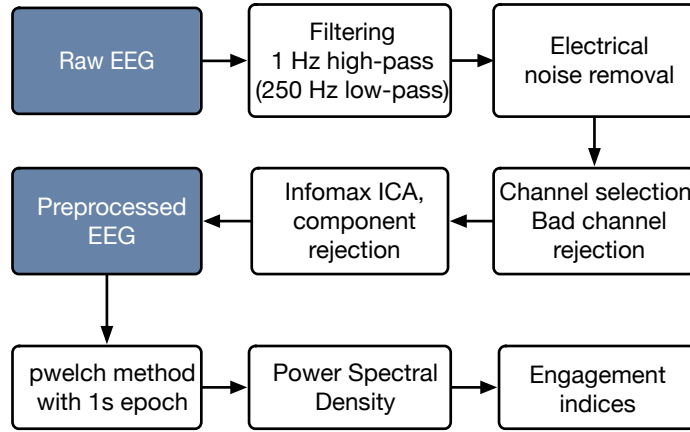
Raw EEG

Filtering
1 Hz high-pass
(250 Hz low-pass)

Electrical
noise removal

Channel selection
Bad channel
rejection

Infomax ICA,
component
rejection

Preprocessed
EEG

pwelch method
with 1s epoch

Power Spectral
Density

Engagement
indices